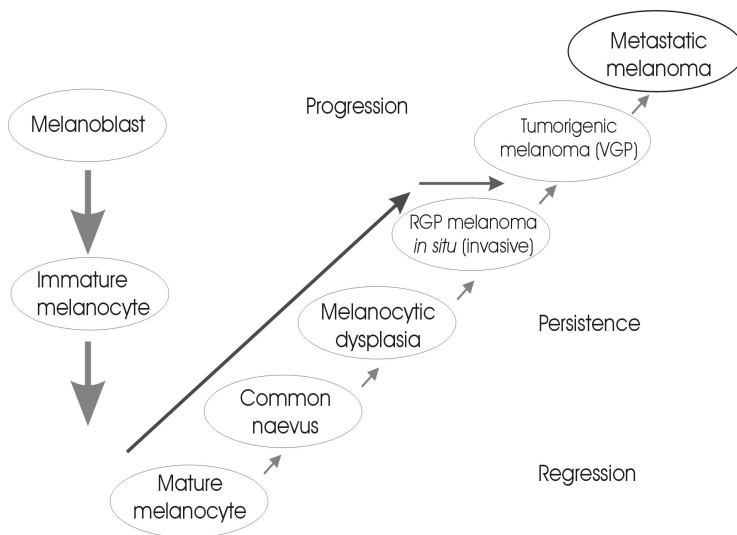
Melanoblast

Immature melanocyte

Progression

Metastatic melanoma

Tumorigenic melanoma (VGP)

RGP melanoma *in situ* (invasive)

Melanocytic dysplasia

Persistence

Common naevus

Mature melanocyte

Regression